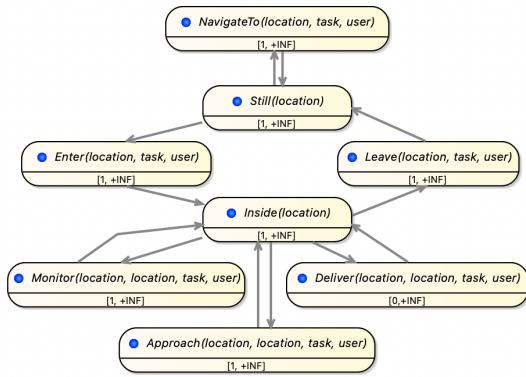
NavigateTo(location, task, user)
[1, +INF]

Still(location)
[1, +INF]

Enter(location, task, user)
[1, +INF]

Leave(location, task, user)
[1, +INF]

Inside(location)
[1, +INF]

Monitor(location, location, task, user)
[1, +INF]

Deliver(location, location, task, user)
[0,+INF]

Approach(location, location, task, user)
[1, +INF]